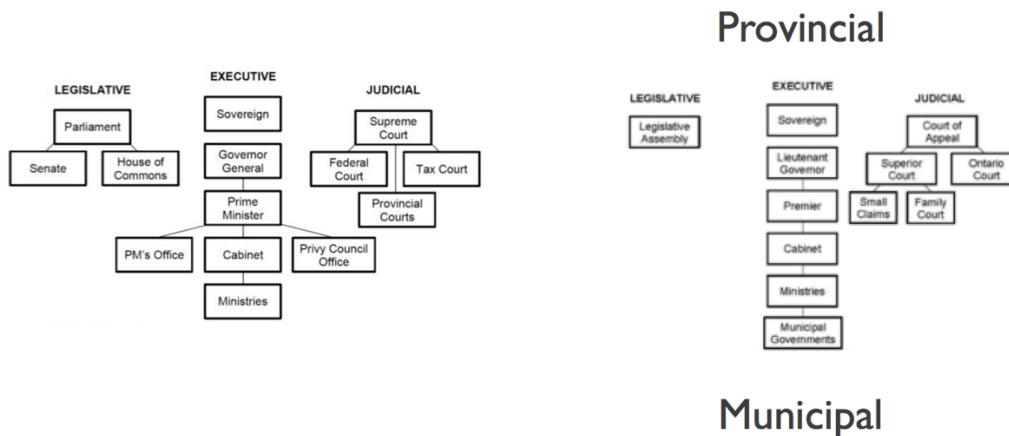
LEGISLATIVE

Parliament

Senate

House of Commons

EXECUTIVE

Sovereign

Governor General

Prime Minister

PM's Office

Cabinet

Privy Council Office

Ministries

JUDICIAL

Supreme Court

Federal Court

Tax Court

Provincial Courts

Provincial

LEGISLATIVE

Legislative Assembly

EXECUTIVE

Sovereign

Lieutenant Governor

Premier

Cabinet

Ministries

Municipal Governments

JUDICIAL

Court of Appeal

Superior Court

Ontario Court

Small Claims

Family Court

Municipal